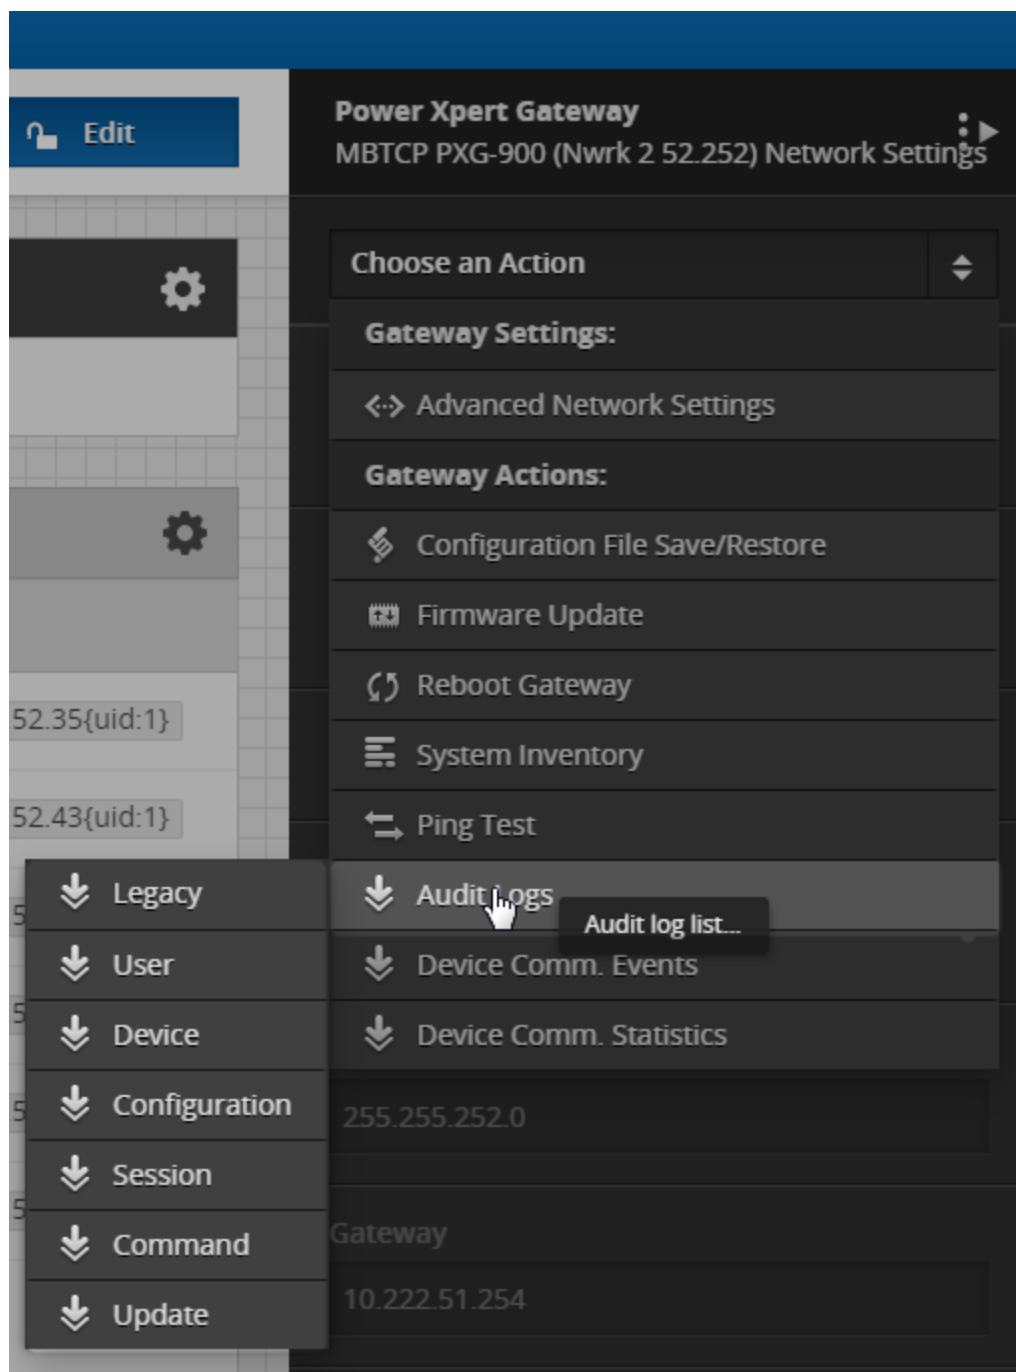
Edit

Power Xpert Gateway
MBTCP PXG-900 (Nwrk 2 52.252) Network Settings

Choose an Action

Gateway Settings:

Advanced Network Settings

Gateway Actions:

Configuration File Save/Restore

Firmware Update

Reboot Gateway

System Inventory

Ping Test

Audit Logs

Audit log list...

Device Comm. Events

Device Comm. Statistics

52.35{uid:1}

52.43{uid:1}

Legacy

User

Device

Configuration

Session

Command

Update

255.255.252.0

Gateway

10.222.51.254